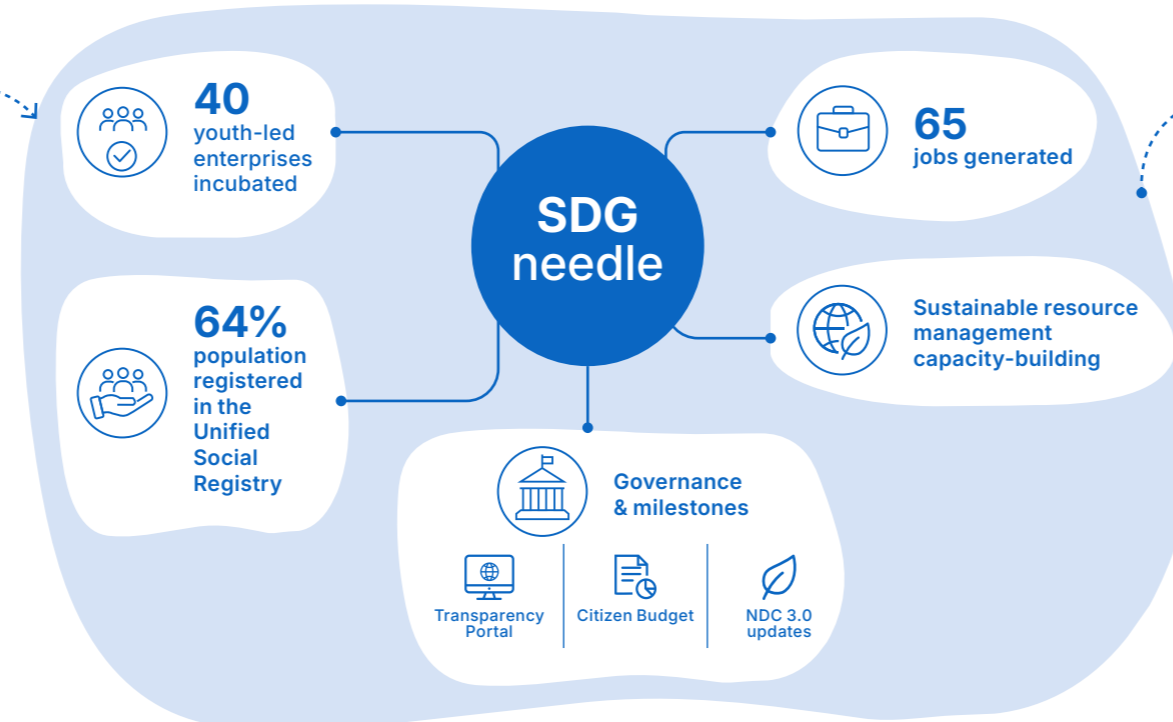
40
youth-led enterprises incubated

SDG needle

65
jobs generated

64%
population registered in the Unified Social Registry

Sustainable resource management capacity-building

Governance & milestones

Transparency Portal

Citizen Budget

NDC 3.0 updates